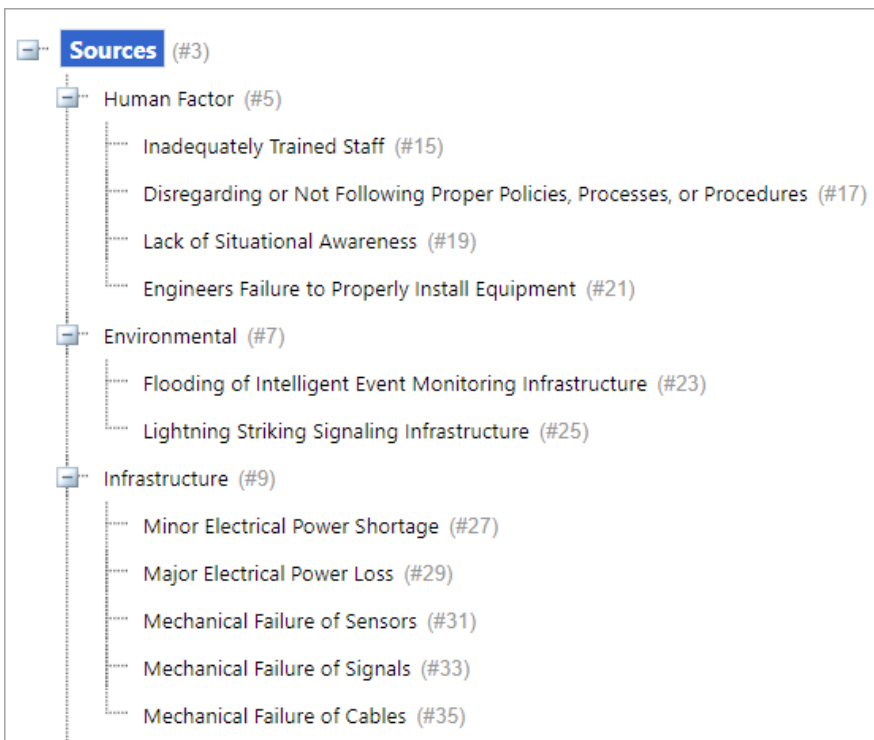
Sources (#3)

Human Factor (#5)

Inadequately Trained Staff (#15)

Disregarding or Not Following Proper Policies, Processes, or Procedures (#17)

Lack of Situational Awareness (#19)

Engineers Failure to Properly Install Equipment (#21)

Environmental (#7)

Flooding of Intelligent Event Monitoring Infrastructure (#23)

Lightning Striking Signaling Infrastructure (#25)

Infrastructure (#9)

Minor Electrical Power Shortage (#27)

Major Electrical Power Loss (#29)

Mechanical Failure of Sensors (#31)

Mechanical Failure of Signals (#33)

Mechanical Failure of Cables (#35)